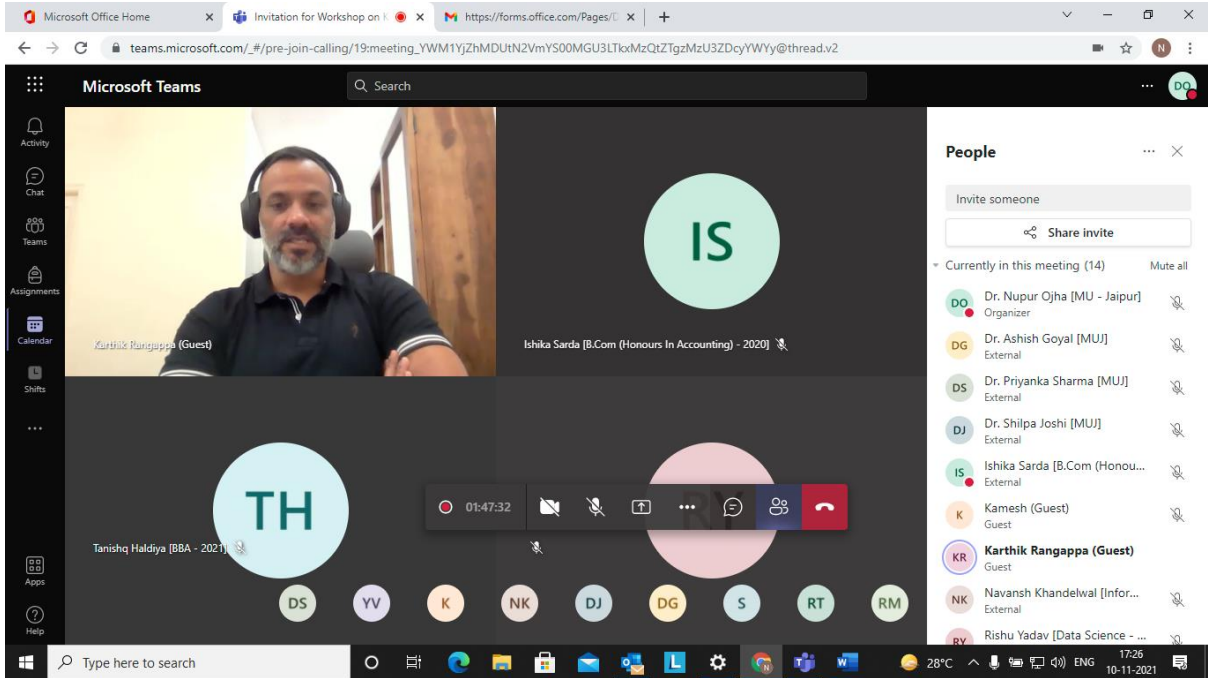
Microsoft Office Home
Invitation for Workshop on
https://forms.office.com/Pages/
teams.microsoft.com/_#/pre-join-calling/19:meeting_YWM1YjZhMDUtN2VmYS00MGU3LTkxMzQtZTgzMzU3ZDcyYWYy@thread.v2

Microsoft Teams
Search
DO

Activity
Chat
Teams
Assignments
Calendar
Shifts
...
Apps
Help

Karthik Rangappa (Guest)
IS
Ishika Sarda [B.Com (Honours In Accounting) - 2020]
TH
Tanishq Haldiya [BBA - 2021]
RY
01:47:32

DS YV K NK DJ DG S RT RM

People
Invite someone
Share invite
Currently in this meeting (14)
Mute all
DO Dr. Nupur Ojha [MU - Jaipur] Organizer
DG Dr. Ashish Goyal [MUJ] External
DS Dr. Priyanka Sharma [MUJ] External
DJ Dr. Shilpa Joshi [MUJ] External
IS Ishika Sarda [B.Com (Honou... External
K Kamesh (Guest) Guest
KR Karthik Rangappa (Guest) Guest
NK Navansh Khandelwal [Infor... External
RY Rishu Yadav [Data Science - ...

Type here to search
28°C ENG 17:26 10-11-2021